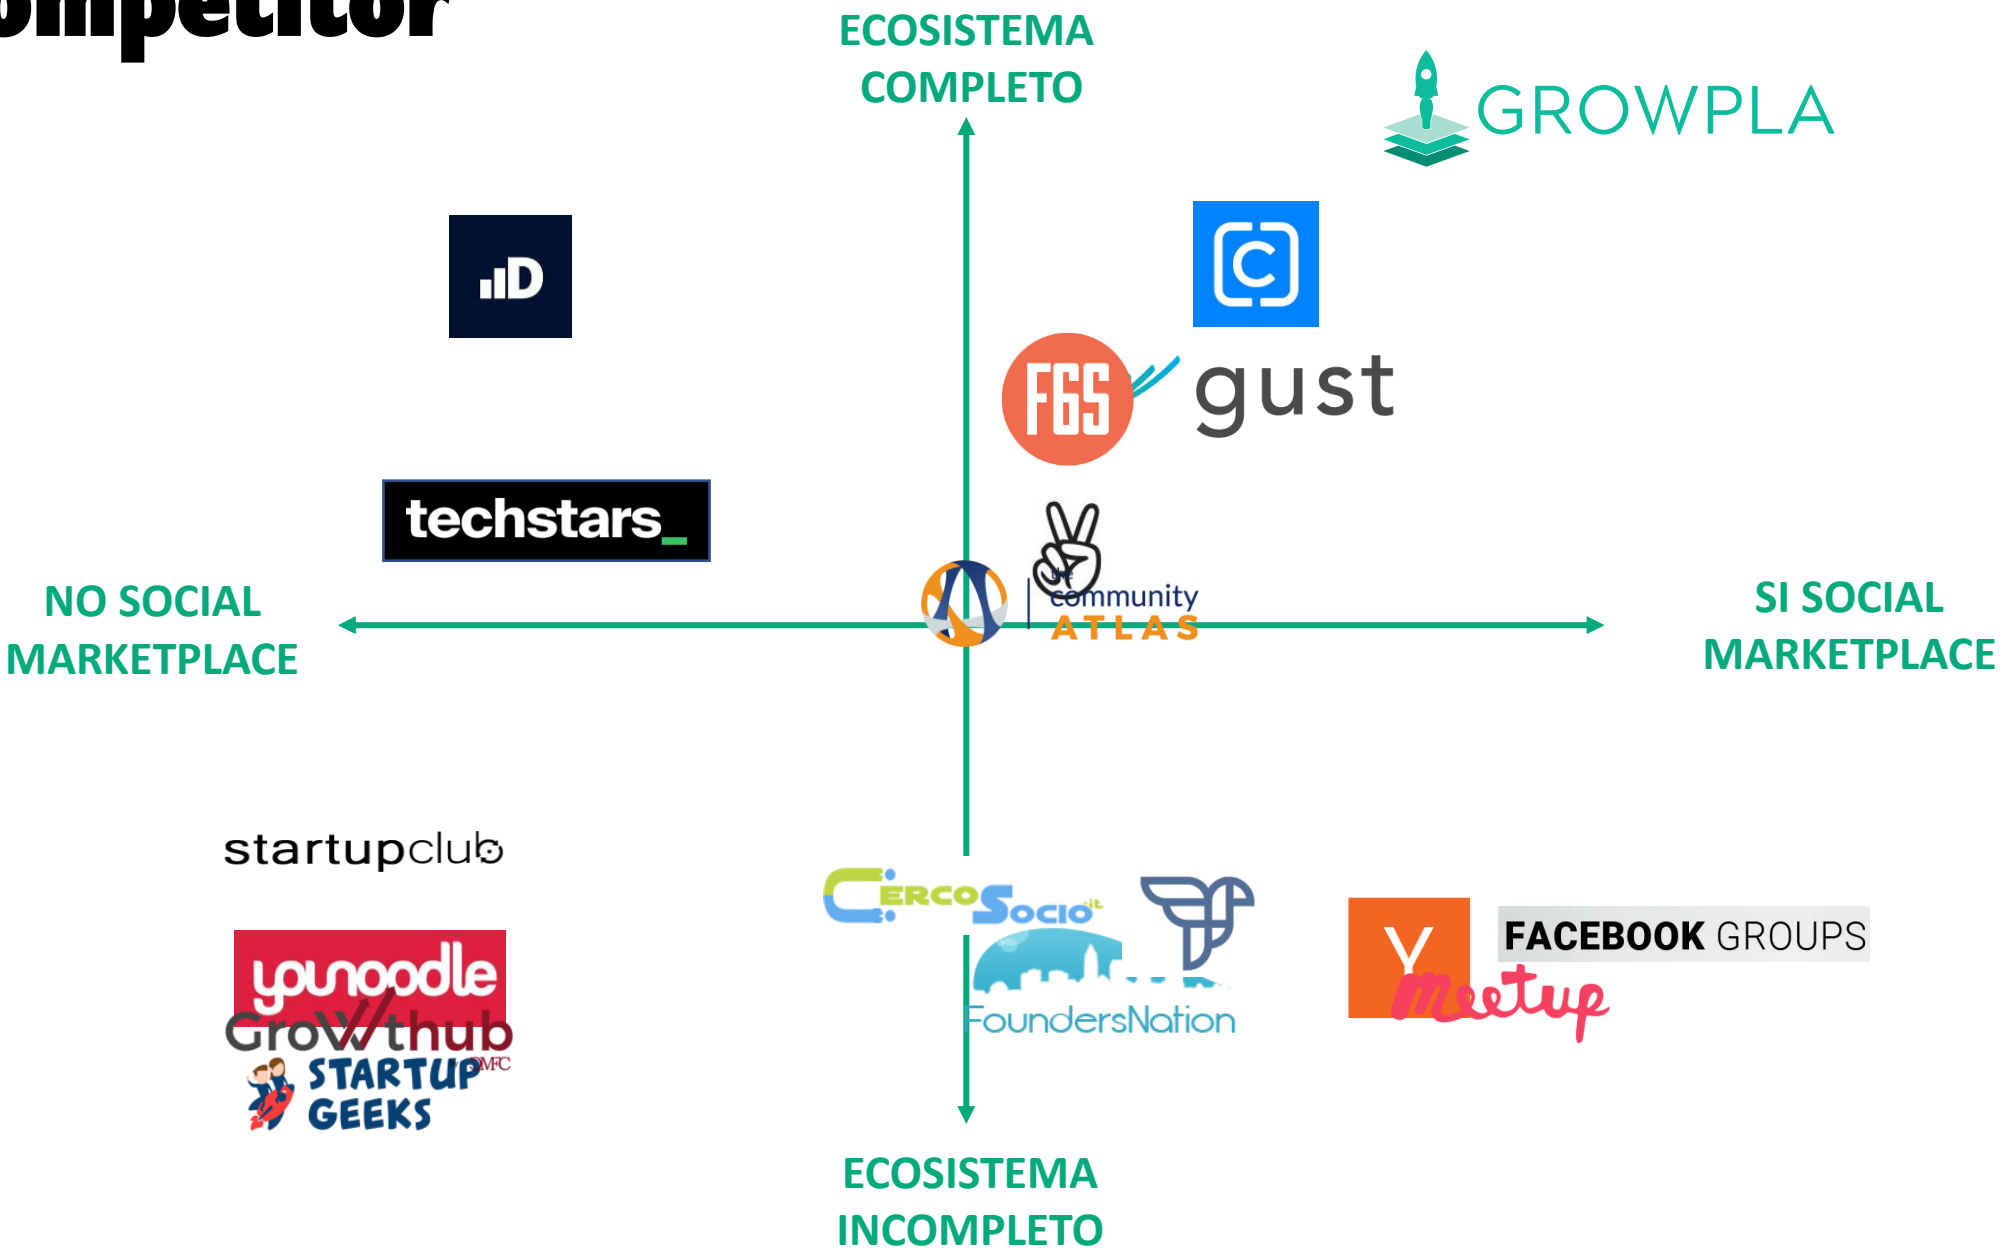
ompetitor

ECOSISTEMA COMPLETO

GROWPLA

ıID

F6S gust

techstars_

the community ATLAS

NO SOCIAL MARKETPLACE

SI SOCIAL MARKETPLACE

startupclub

younoodle

GrowthHub

STARTUP GEEKS

CercoSocio.it

FoundersNation

Y

FACEBOOK GROUPS

meetup

ECOSISTEMA INCOMPLETO